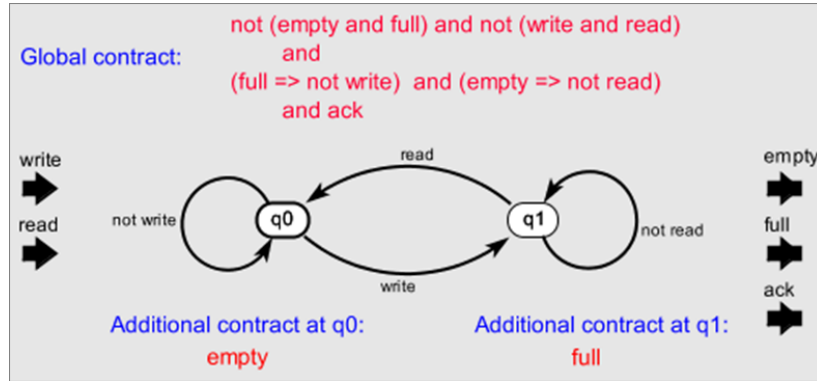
Global contract: not (empty and full) and not (write and read) and (full => not write) and (empty => not read) and ack

write

read

empty

full

ack

read

not write

q0

q1

not read

write

Additional contract at q0: empty

Additional contract at q1: full